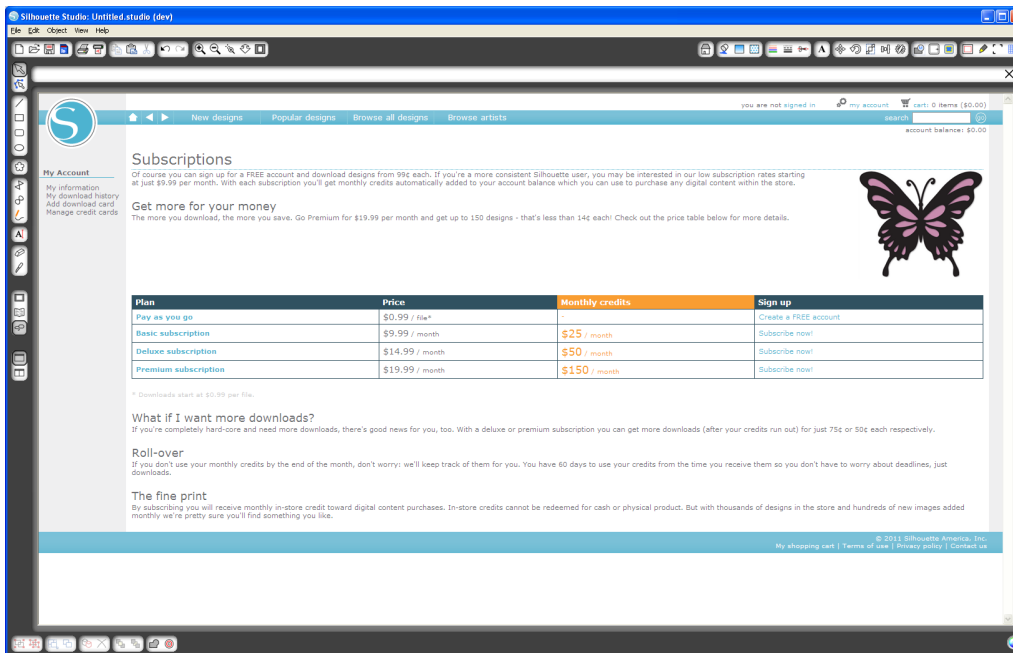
Silhouette Studio: Untitled.studio (dev)

File Edit Object View Help

you are not signed in my account cart: 0 items ($0.00)

New designs Popular designs Browse all designs Browse artists search go

account balance: $0.00

My Account
My information
My download history
Add download card
Manage credit cards

Subscriptions

Of course you can sign up for a FREE account and download designs from 99¢ each. If you're a more consistent Silhouette user, you may be interested in our low subscription rates starting at just $9.99 per month. With each subscription you'll get monthly credits automatically added to your account balance which you can use to purchase any digital content within the store.

Get more for your money

The more you download, the more you save. Go Premium for $19.99 per month and get up to 150 designs - that's less than 14¢ each! Check out the price table below for more details.

| Plan | Price | Monthly credits | Sign up |
|---|---|---|---|
| Pay as you go | $0.99 / File* | - | Create a FREE account |
| Basic subscription | $9.99 / month | $25 / month | Subscribe now! |
| Deluxe subscription | $14.99 / month | $50 / month | Subscribe now! |
| Premium subscription | $19.99 / month | $150 / month | Subscribe now! |

* Downloads start at $0.99 per file.

What if I want more downloads?

If you're completely hard-core and need more downloads, there's good news for you, too. With a deluxe or premium subscription you can get more downloads (after your credits run out) for just 75¢ or 50¢ each respectively.

Roll-over

If you don't use your monthly credits by the end of the month, don't worry: we'll keep track of them for you. You have 60 days to use your credits from the time you receive them so you don't have to worry about deadlines, just downloads.

The fine print

By subscribing you will receive monthly in-store credit toward digital content purchases. In-store credits cannot be redeemed for cash or physical product. But with thousands of designs in the store and hundreds of new images added monthly we're pretty sure you'll find something you like.

© 2011 Silhouette America, Inc.
My shopping cart | Terms of use | Privacy policy | Contact us